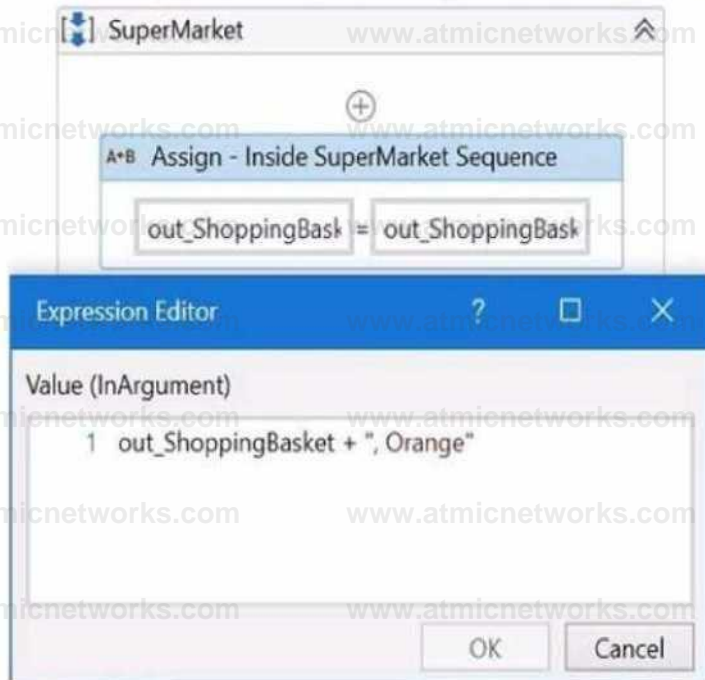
SuperMarket

A+B Assign - Inside SuperMarket Sequence

out_ShoppingBask = out_ShoppingBask

Expression Editor

?

Value (InArgument)

1 out_ShoppingBasket + ", Orange"

OK

Cancel

www.atmicnetworks.com